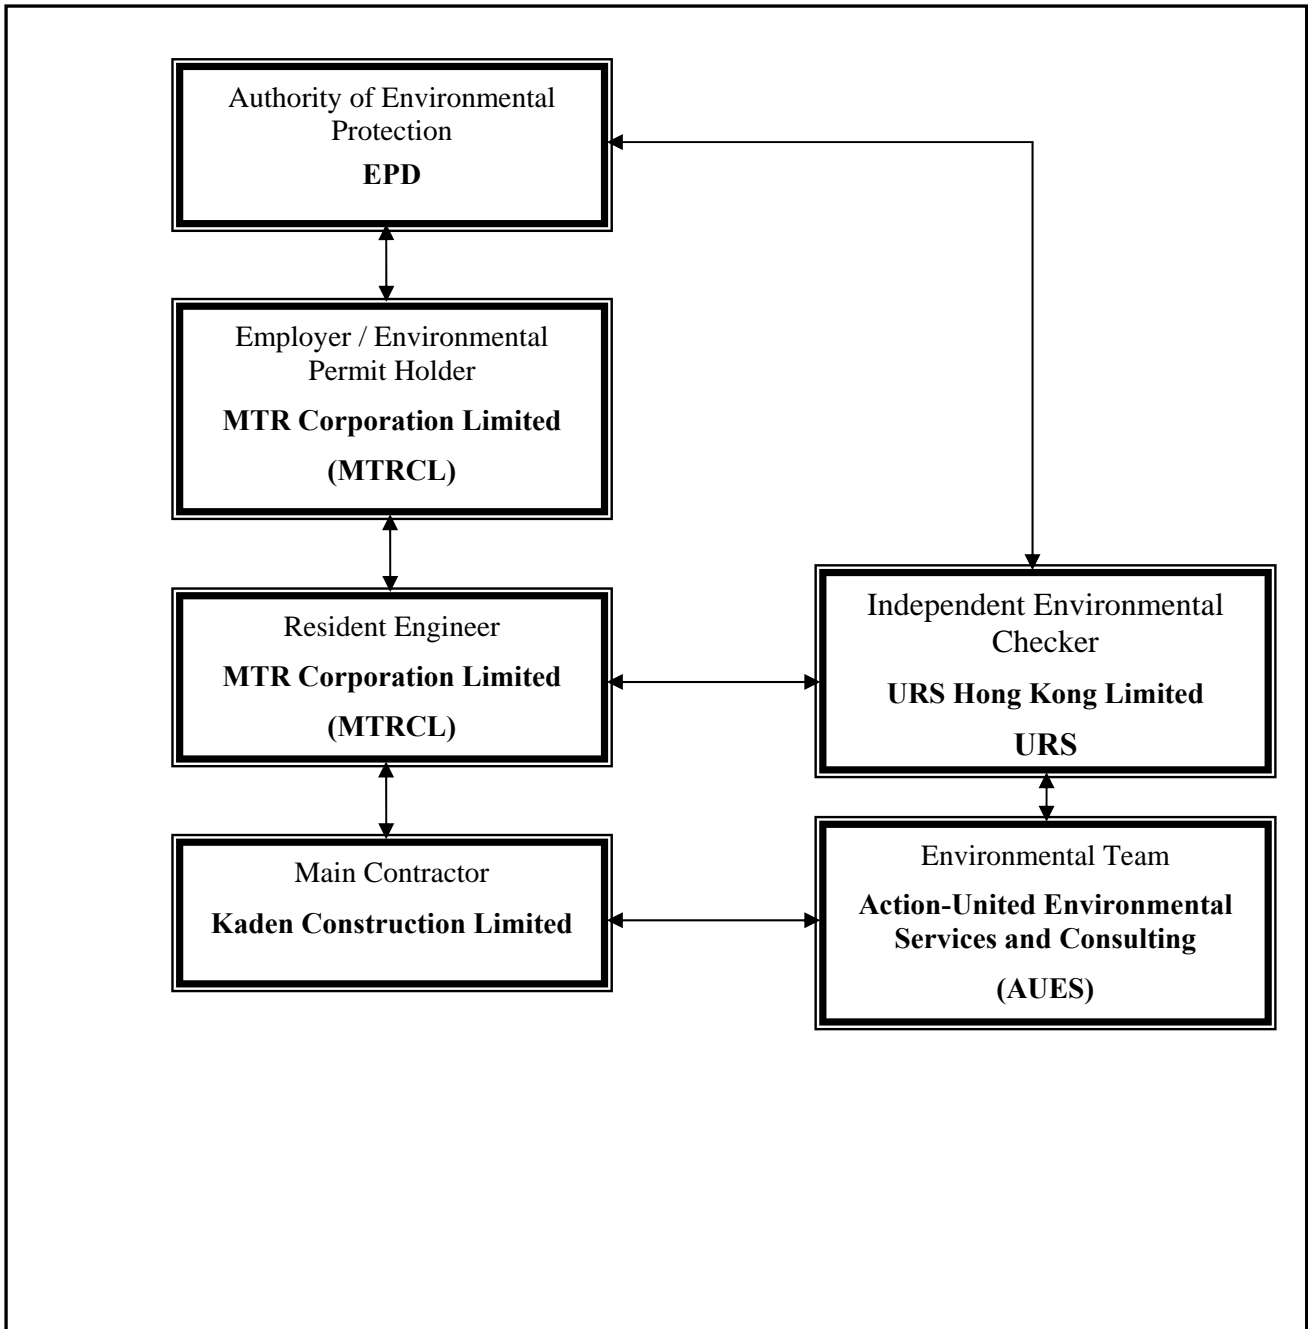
Authority of Environmental Protection
EPD

Employer / Environmental Permit Holder
MTR Corporation Limited
(MTRCL)

Resident Engineer
MTR Corporation Limited
(MTRCL)

Independent Environmental Checker
URS Hong Kong Limited
URS

Main Contractor
Kaden Construction Limited

Environmental Team
Action-United Environmental Services and Consulting
(AUES)